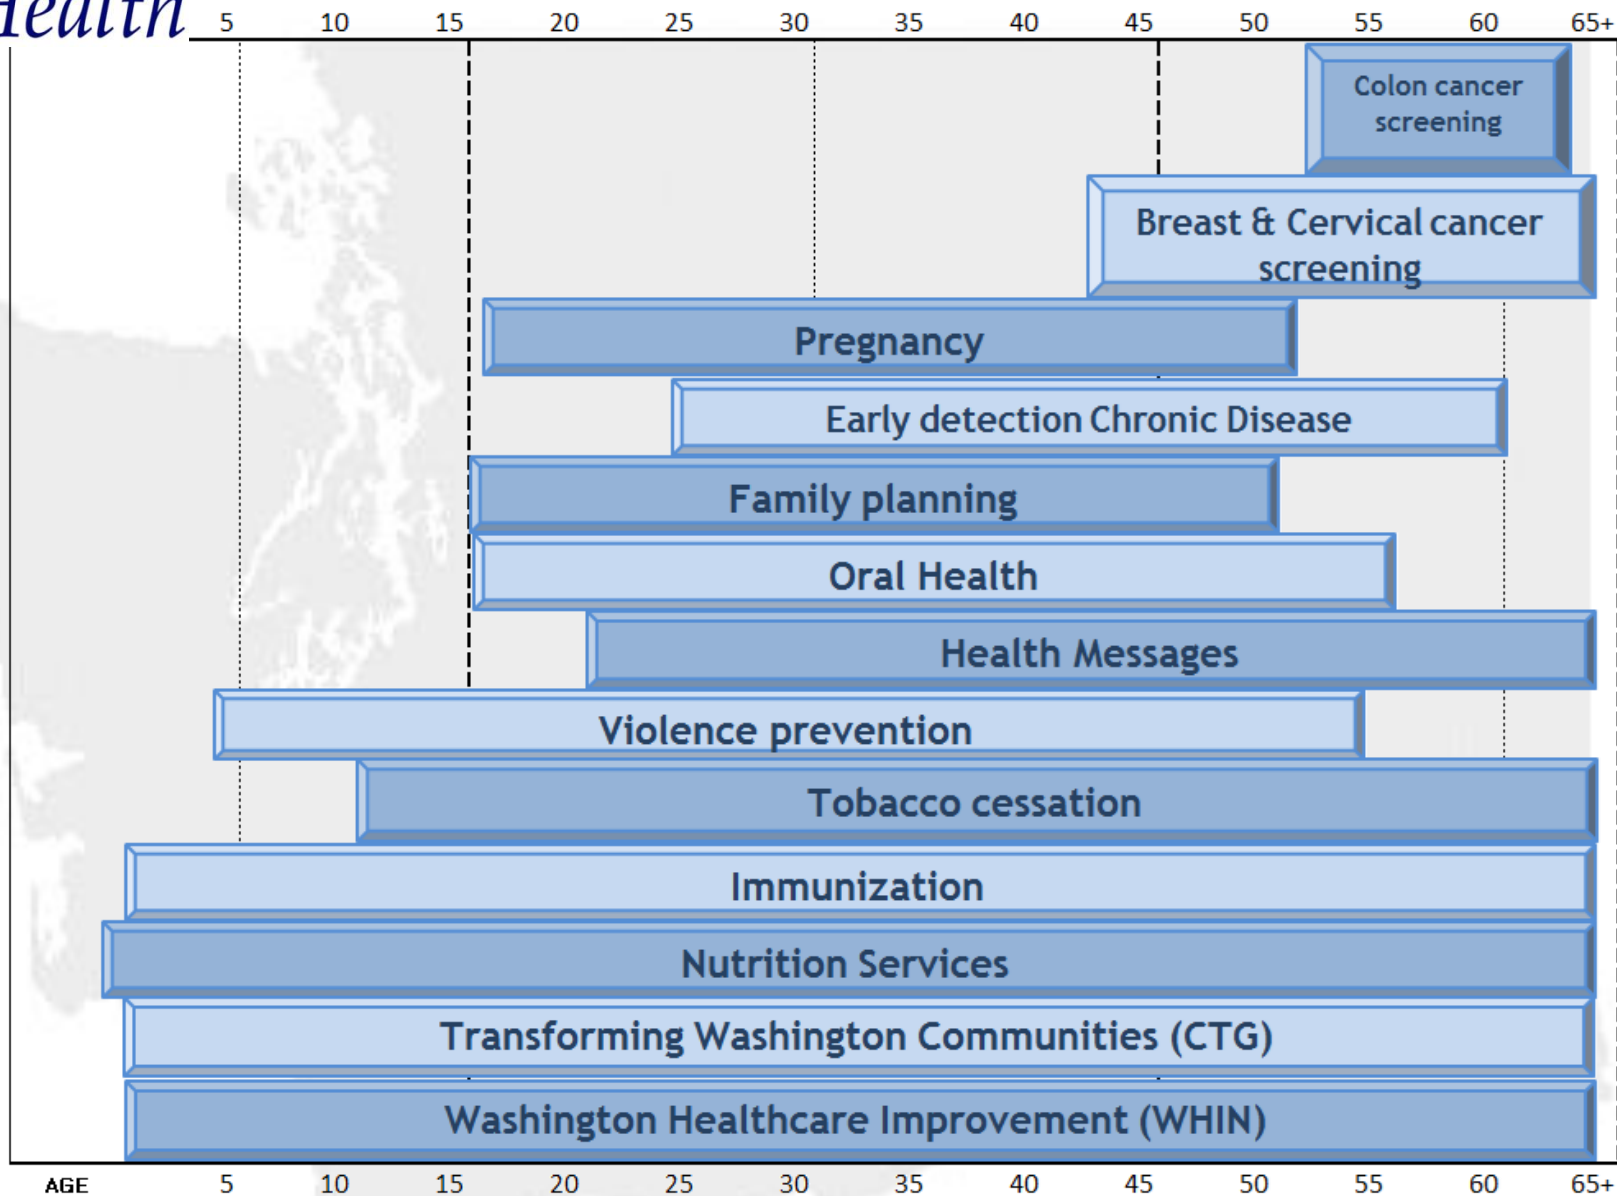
ealth

5 10 15 20 25 30 35 40 45 50 55 60 65+

Colon cancer screening

Breast & Cervical cancer screening

Pregnancy

Early detection Chronic Disease

Family planning

Oral Health

Health Messages

Violence prevention

Tobacco cessation

Immunization

Nutrition Services

Transforming Washington Communities (CTG)

Washington Healthcare Improvement (WHIN)

AGE 5 10 15 20 25 30 35 40 45 50 55 60 65+